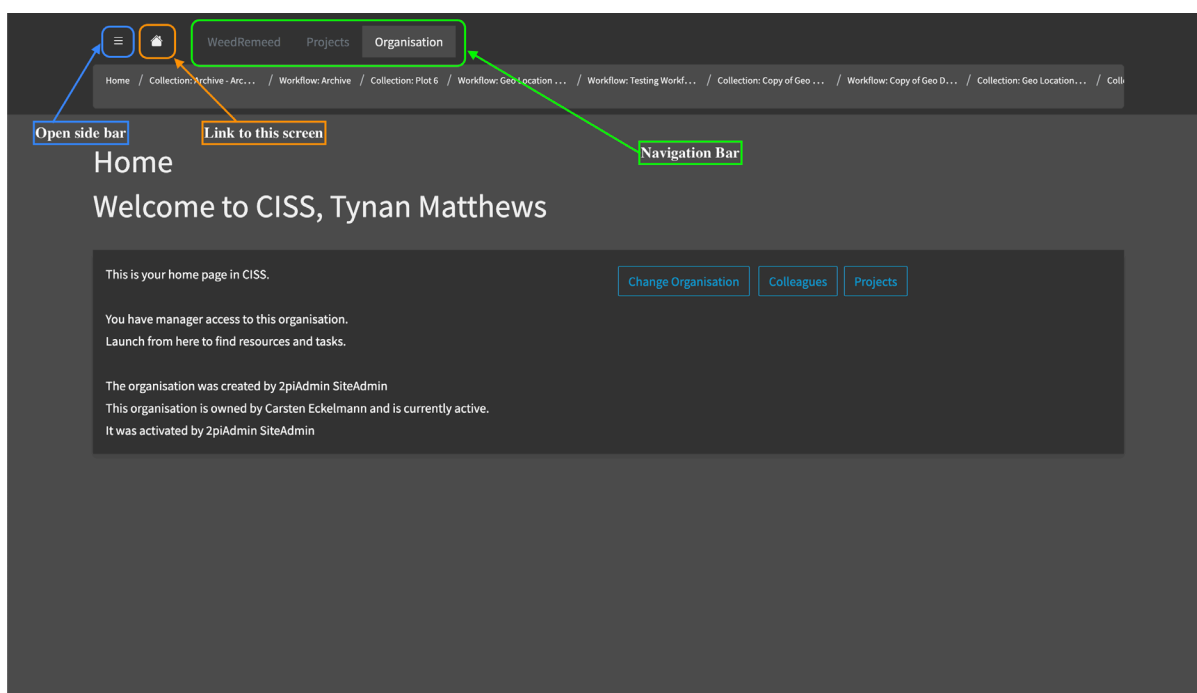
≡ WeedRemeed Projects Organisation

Home / Collection: Archive - Arc... / Workflow: Archive / Collection: Plot 6 / Workflow: Geo Location ... / Workflow: Testing Workf... / Collection: Copy of Geo ... / Workflow: Copy of Geo D... / Collection: Geo Location... / Coll

Open side bar

Link to this screen

Navigation Bar

Home

Welcome to CISS, Tynan Matthews

This is your home page in CISS.

Change Organisation Colleagues Projects

You have manager access to this organisation.
Launch from here to find resources and tasks.

The organisation was created by 2piAdmin SiteAdmin
This organisation is owned by Carsten Eckelmann and is currently active.
It was activated by 2piAdmin SiteAdmin